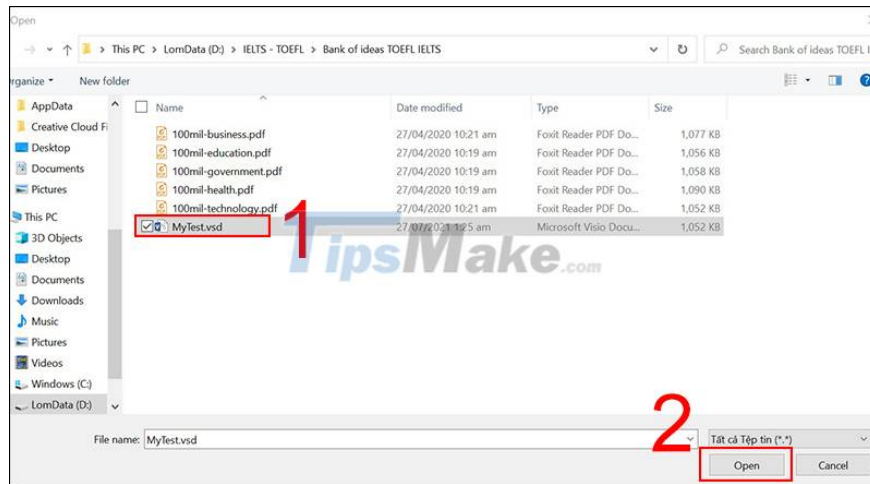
Open

> This PC > LomData (D:) > IELTS - TOEFL > Bank of ideas TOEFL IELTS

Search Bank of ideas TOEFL IEL

rganize New folder

AppData
Creative Cloud Fi
Desktop
Documents
Pictures
This PC
3D Objects
Desktop
Documents
Downloads
Music
Pictures
Videos
Windows (C:)
LomData (D:)

| Name | Date modified | Type | Size |
|---|---|---|---|
| 100mil-business.pdf | 27/04/2020 10:21 am | Foxit Reader PDF Do... | 1,077 KB |
| 100mil-education.pdf | 27/04/2020 10:19 am | Foxit Reader PDF Do... | 1,056 KB |
| 100mil-government.pdf | 27/04/2020 10:19 am | Foxit Reader PDF Do... | 1,058 KB |
| 100mil-health.pdf | 27/04/2020 10:19 am | Foxit Reader PDF Do... | 1,090 KB |
| 100mil-technology.pdf | 27/04/2020 10:21 am | Foxit Reader PDF Do... | 1,052 KB |
| MyTest.vsd | 27/07/2021 1:25 am | Microsoft Visio Docu... | 1,052 KB |

1

TipsMake.com

File name: MyTest.vsd

2

Tất cả Tệp tin (*.*)

Open Cancel